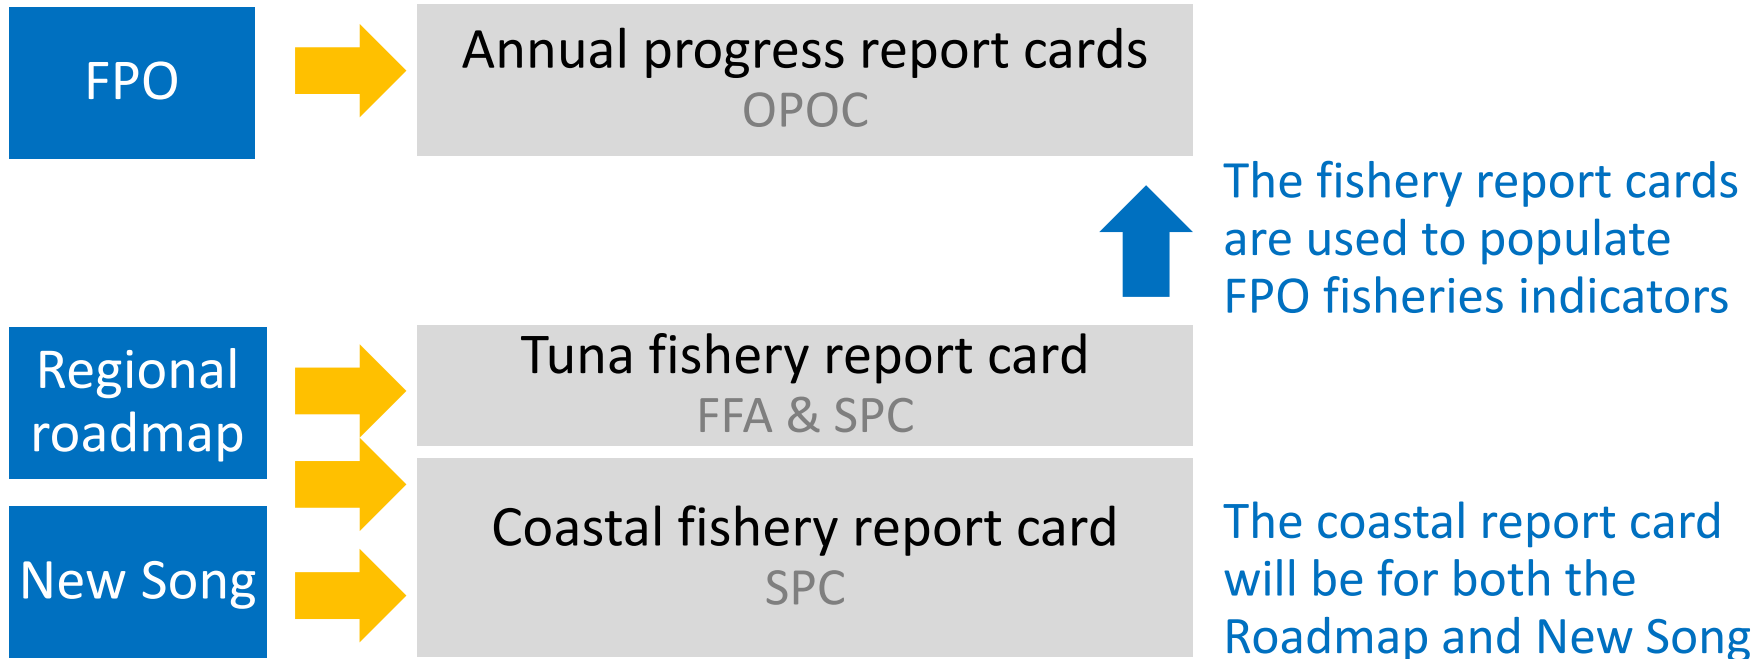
FPO

Annual progress report cards
OPOC

The fishery report cards are used to populate FPO fisheries indicators

Regional roadmap

Tuna fishery report card
FFA & SPC

New Song

Coastal fishery report card
SPC

The coastal report card will be for both the Roadmap and New Song